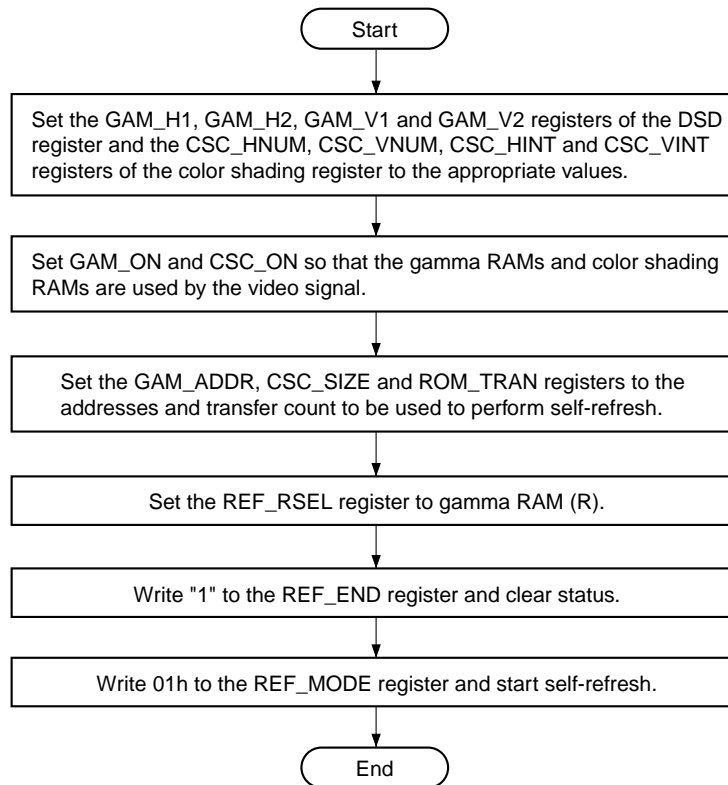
Start

Set the GAM_H1, GAM_H2, GAM_V1 and GAM_V2 registers of the DSD register and the CSC_HNUM, CSC_VNUM, CSC_HINT and CSC_VINT registers of the color shading register to the appropriate values.

Set GAM_ON and CSC_ON so that the gamma RAMs and color shading RAMs are used by the video signal.

Set the GAM_ADDR, CSC_SIZE and ROM_TRAN registers to the addresses and transfer count to be used to perform self-refresh.

Set the REF_RSEL register to gamma RAM (R).

Write "1" to the REF_END register and clear status.

Write 01h to the REF_MODE register and start self-refresh.

End